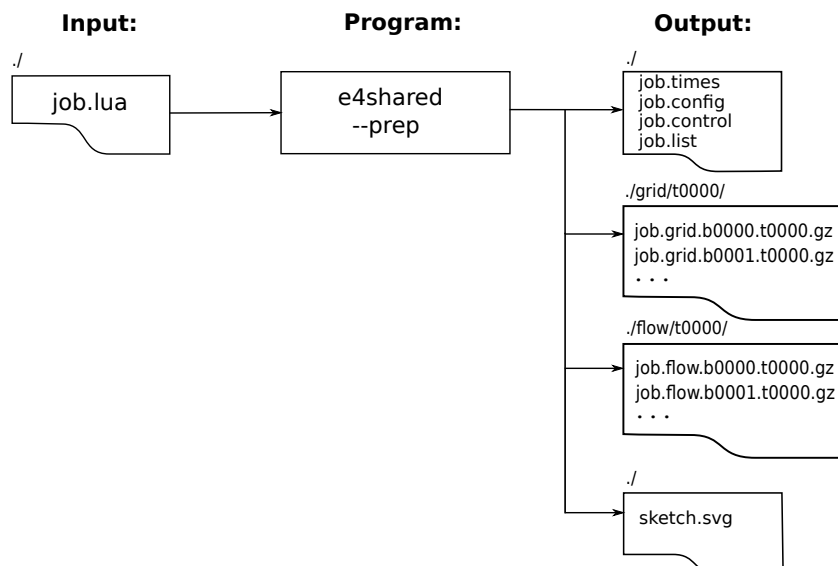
Input:

Program:

Output:

./

job.lua

e4shared --prep

./

job.times
job.config
job.control
job.list

./grid/t0000/

job.grid.b0000.t0000.gz
job.grid.b0001.t0000.gz
. . .

./flow/t0000/

job.flow.b0000.t0000.gz
job.flow.b0001.t0000.gz
. . .

./

sketch.svg